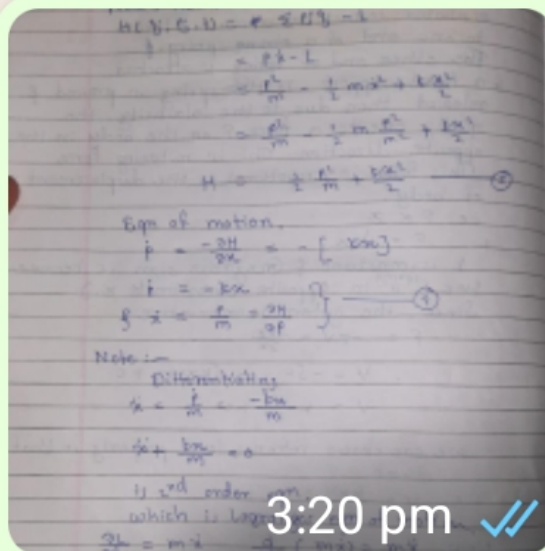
H(q, p, t) = $\dot{x}$ $\sum p_i \dot{q}_i$ - L

= $p\dot{x}$ - L

= $\frac{p^2}{m^2}$ - $\frac{1}{2}m\dot{x}^2$ + $\frac{kx^2}{2}$

= $\frac{p^2}{m}$ - $\frac{1}{2}m\frac{p^2}{m^2}$ + $\frac{kx^2}{2}$

H = $\frac{1}{2}\frac{p^2}{m}$ + $\frac{kx^2}{2}$ ——— ②

Eqn of motion.

$\dot{p}$ = $-\frac{\partial H}{\partial x}$ = $-[kx]$

$\dot{p}$ = $-kx$

& $\dot{x}$ = $\frac{p}{m}$ = $\frac{\partial H}{\partial p}$ } ——— ③

Note :—

Differentiating

$\ddot{x}$ = $\frac{\dot{p}}{m}$ = $\frac{-kx}{m}$

$\ddot{x}$ + $\frac{kx}{m}$ = 0

is 2nd order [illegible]

which is Lag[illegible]

$\frac{\partial L}{\partial \dot{x}}$ = $m\dot{x}$ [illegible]

3:20 pm